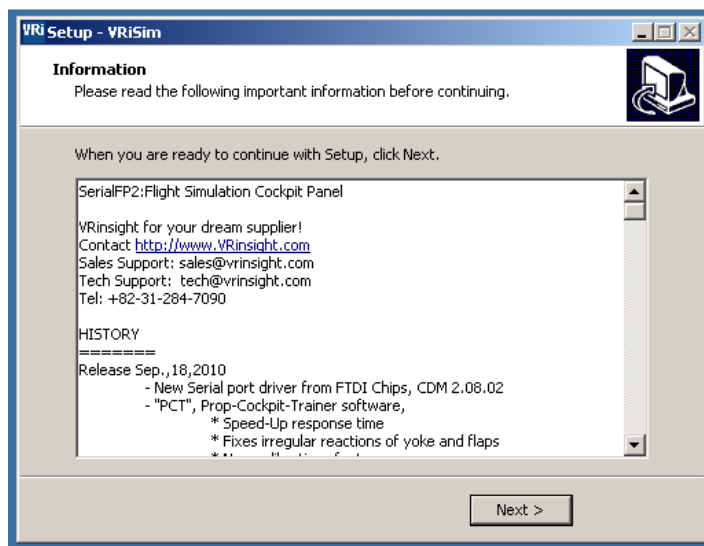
VRi Setup - VRiSim

Information
Please read the following important information before continuing.

When you are ready to continue with Setup, click Next.

SerialFP2:Flight Simulation Cockpit Panel

VRinsight for your dream supplier!
Contact http://www.VRinsight.com
Sales Support: sales@vrinsight.com
Tech Support: tech@vrinsight.com
Tel: +82-31-284-7090

HISTORY
=======
Release Sep.,18,2010
- New Serial port driver from FTDI Chips, CDM 2.08.02
- "PCT", Prop-Cockpit-Trainer software,
* Speed-Up response time
* Fixes irregular reactions of yoke and flaps
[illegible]

Next >